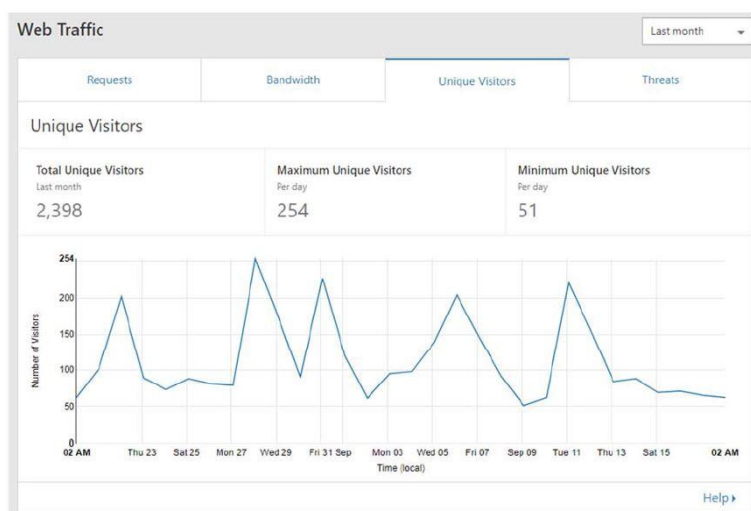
Web Traffic

Last month

Requests | Bandwidth | Unique Visitors | Threats

Unique Visitors

Total Unique Visitors
Last month
2,398

Maximum Unique Visitors
Per day
254

Minimum Unique Visitors
Per day
51

254
200
150
100
50
0

Number of Visitors

02 AM Thu 23 Sat 25 Mon 27 Wed 29 Fri 31 Sep Mon 03 Wed 05 Fri 07 Sep 09 Tue 11 Thu 13 Sat 15 02 AM

Time (local)

Help ▸